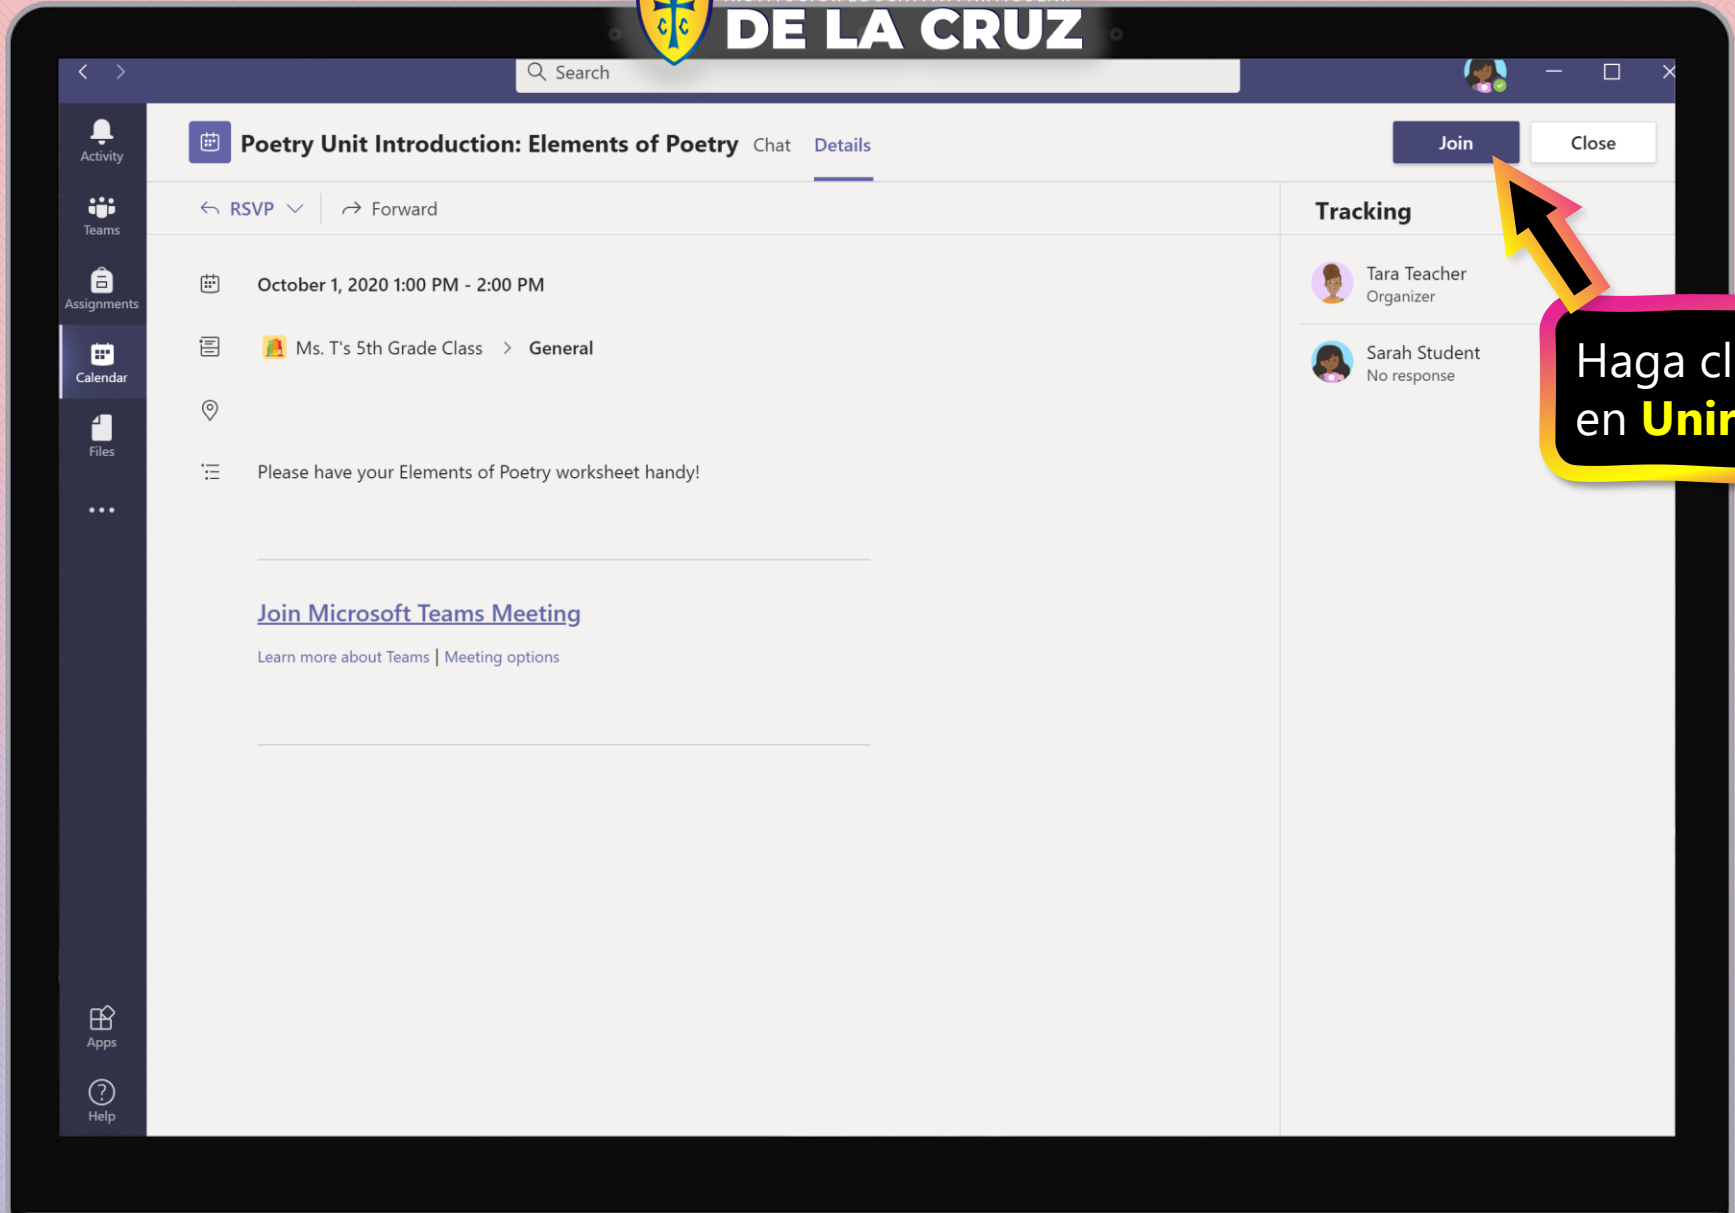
DE LA CRUZ

Search

Activity
Teams
Assignments
Calendar
Files
...
Apps
Help

Poetry Unit Introduction: Elements of Poetry Chat Details

Join Close

RSVP Forward

October 1, 2020 1:00 PM - 2:00 PM

Ms. T's 5th Grade Class > General

Please have your Elements of Poetry worksheet handy!

Join Microsoft Teams Meeting

Learn more about Teams | Meeting options

Tracking

Tara Teacher
Organizer

Sarah Student
No response

Haga cl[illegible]
en Unir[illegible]